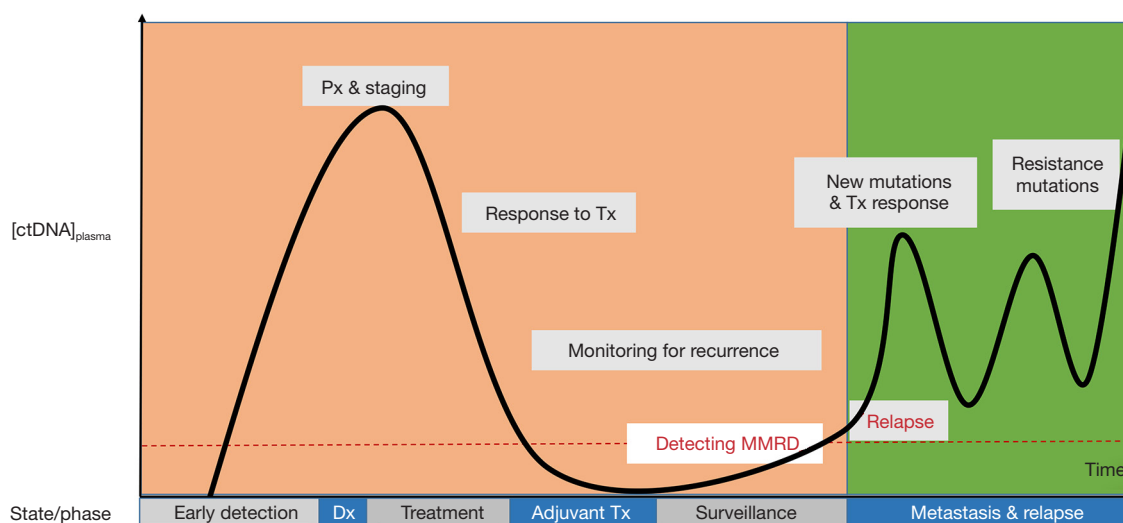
Px & staging

Response to Tx

Monitoring for recurrence

Detecting MMRD

Relapse

New mutations & Tx response

Resistance mutations

$[\text{ctDNA}]_{\text{plasma}}$

Time

State/phase

| Early detection | Dx | Treatment | Adjuvant Tx | Surveillance | Metastasis & relapse |
|---|---|---|---|---|---|